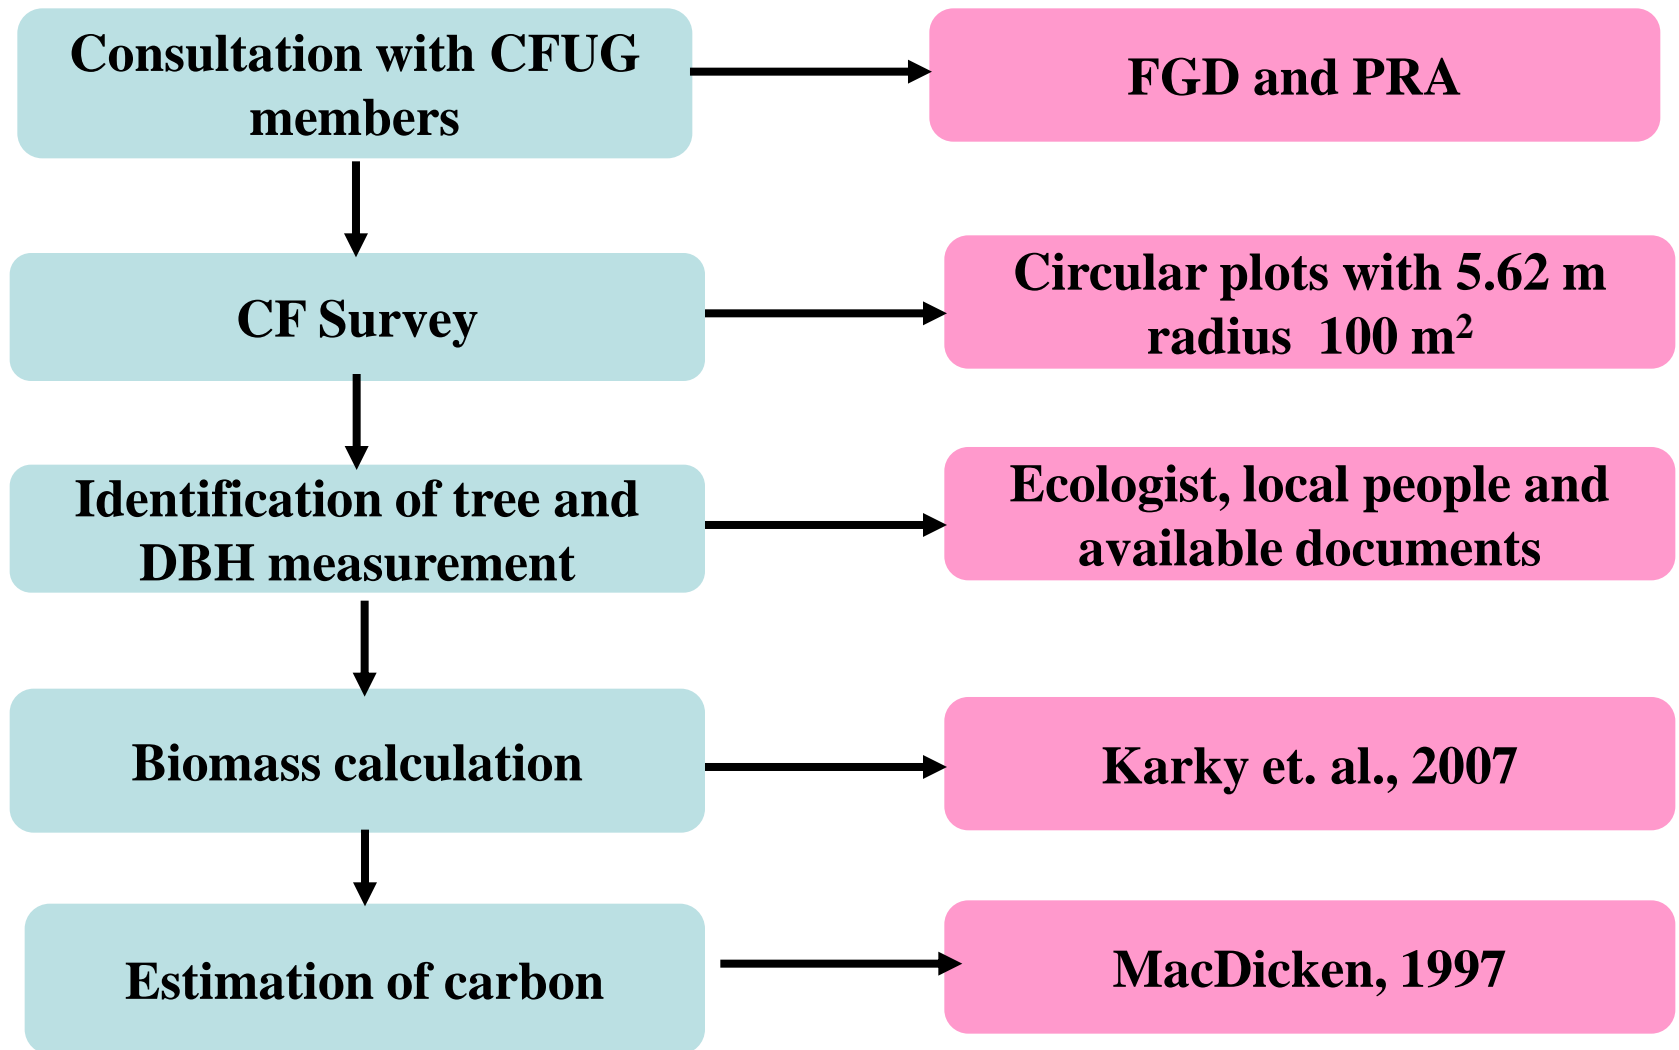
Consultation with CFUG members

FGD and PRA

CF Survey

Circular plots with 5.62 m radius 100 m$^2$

Identification of tree and DBH measurement

Ecologist, local people and available documents

Biomass calculation

Karky et. al., 2007

Estimation of carbon

MacDicken, 1997